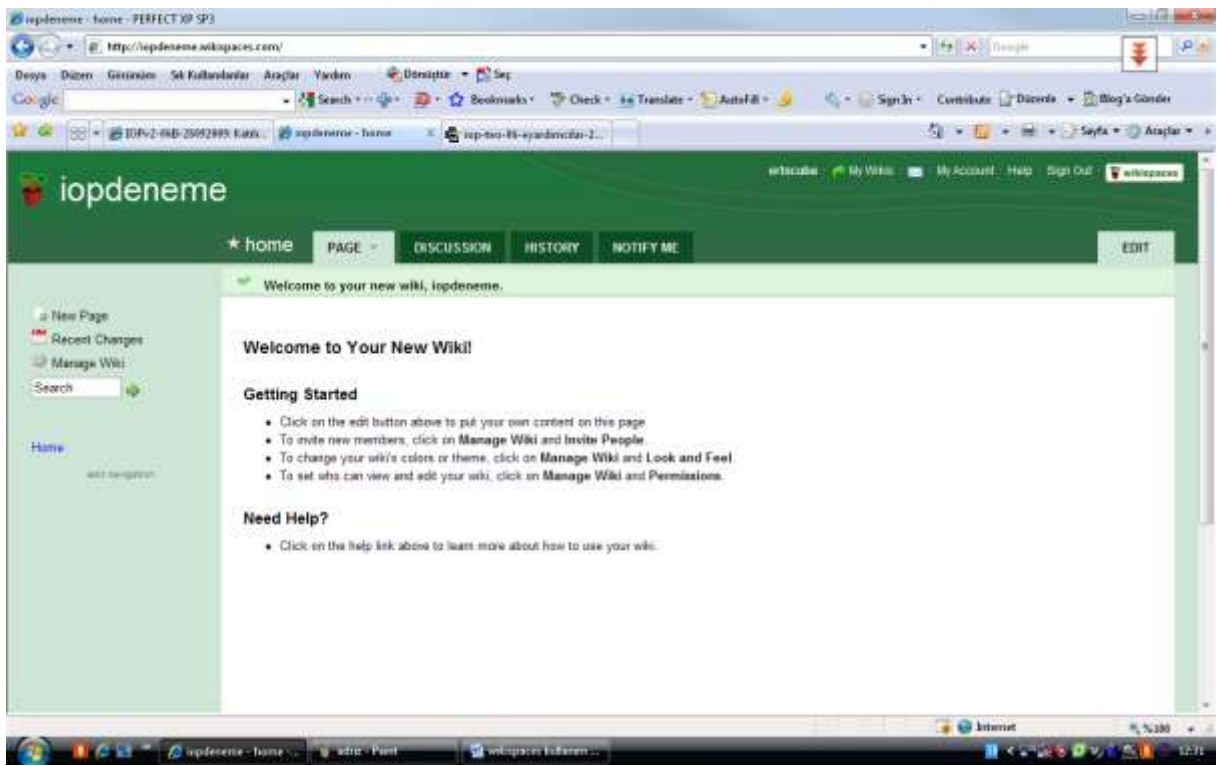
iopdeneme - home - PERFECT XP SP3

http://iopdeneme.wikispaces.com/

Google

Dosya Düzen Görünüm Sık Kullanılanlar Araçlar Yardım Dönüştür Seç

Google Search Bookmarks Check Translate AutoFill Sign In Contribute Düzenle Blog's Gönder

IOPv2-06b-25092009 Katıl... iopdeneme - home iop-tvo-05-eyardımcılar-2...

Sayfa Araçlar

ertacube My Wikis My Account Help Sign Out wikispaces

iopdeneme

★ home PAGE DISCUSSION HISTORY NOTIFY ME EDIT

Welcome to your new wiki, iopdeneme.

New Page
Recent Changes
Manage Wiki
Search

Home
edit navigation

Welcome to Your New Wiki!

Getting Started

• Click on the edit button above to put your own content on this page
• To invite new members, click on Manage Wiki and Invite People.
• To change your wiki's colors or theme, click on Manage Wiki and Look and Feel.
• To set who can view and edit your wiki, click on Manage Wiki and Permissions.

Need Help?

• Click on the help link above to learn more about how to use your wiki.

Internet %100

iopdeneme - home ... adsız - Paint wikispaces kullanım ... 12:31